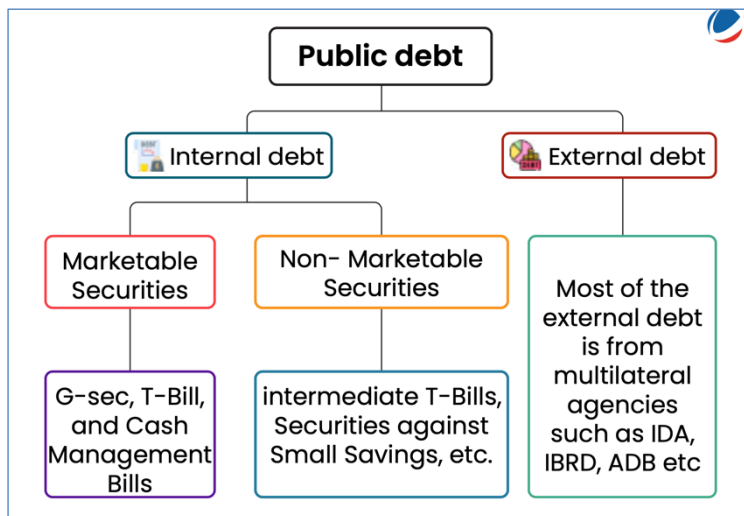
Public debt

Internal debt

External debt

Marketable Securities

Non- Marketable Securities

Most of the external debt is from multilateral agencies such as IDA, IBRD, ADB etc

G-sec, T-Bill, and Cash Management Bills

intermediate T-Bills, Securities against Small Savings, etc.